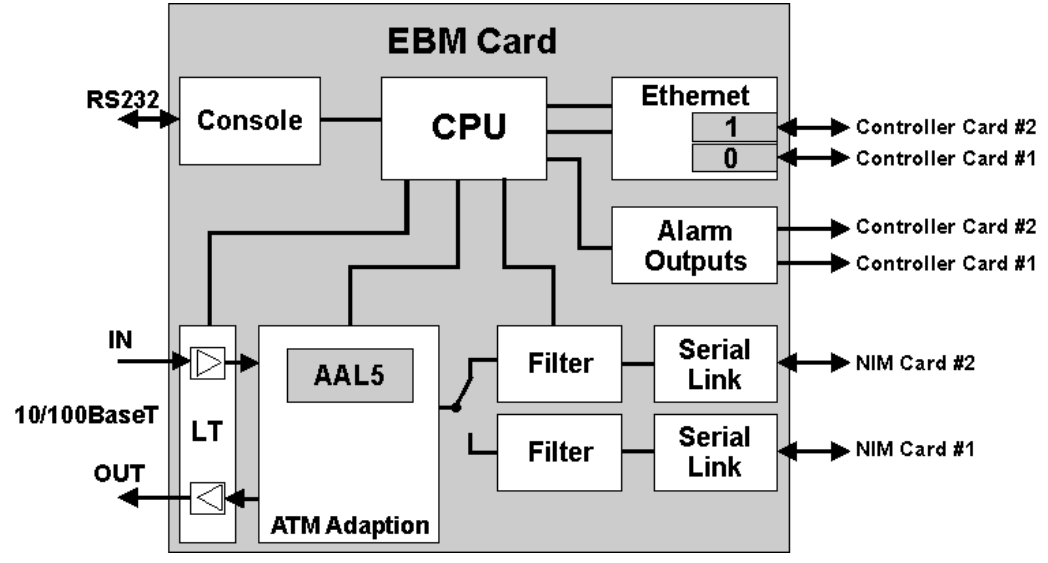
EBM Card

RS232

Console

CPU

Ethernet

1

0

Controller Card #2

Controller Card #1

Alarm Outputs

Controller Card #2

Controller Card #1

IN

10/100BaseT

OUT

LT

AAL5

ATM Adaption

Filter

Serial Link

NIM Card #2

Filter

Serial Link

NIM Card #1